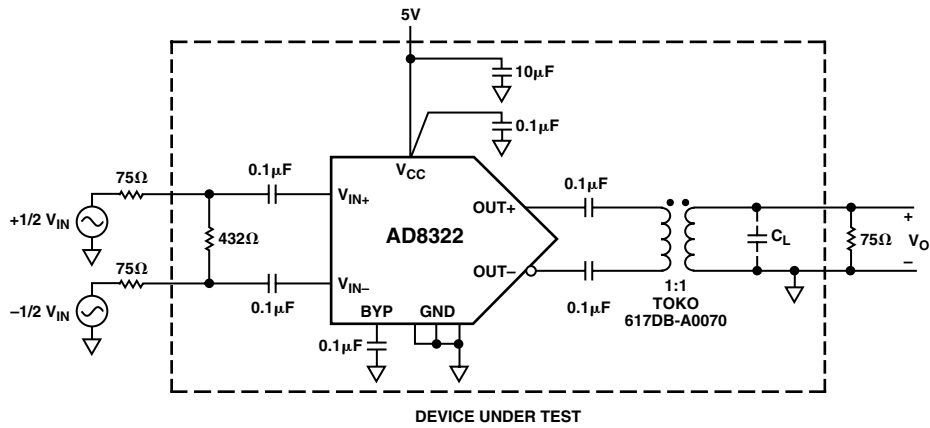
5V

$10\mu F$

$0.1\mu F$

$V_{CC}$

$75\Omega$

$0.1\mu F$

$V_{IN+}$

$+1/2\ V_{IN}$

$432\Omega$

AD8322

OUT+

$0.1\mu F$

+

$C_L$

$75\Omega$

$V_O$

$75\Omega$

$0.1\mu F$

$V_{IN-}$

OUT–

–

$-1/2\ V_{IN}$

$0.1\mu F$

BYP

GND

$0.1\mu F$

1:1
TOKO
617DB-A0070

$0.1\mu F$

DEVICE UNDER TEST